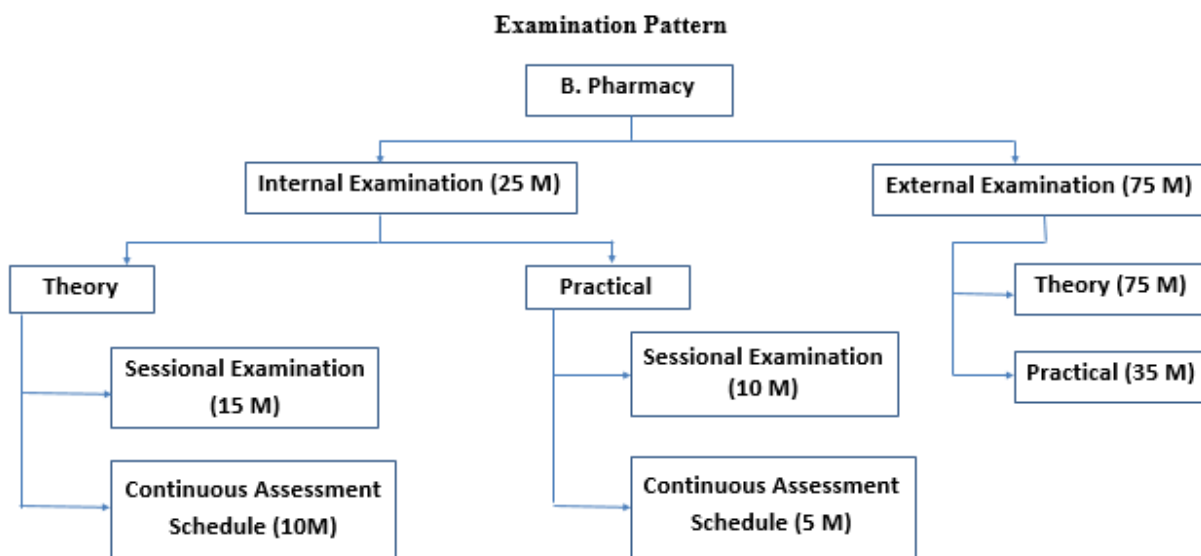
Examination Pattern

B. Pharmacy

Internal Examination (25 M)

External Examination (75 M)

Theory

Sessional Examination (15 M)

Continuous Assessment Schedule (10M)

Practical

Sessional Examination (10 M)

Continuous Assessment Schedule (5 M)

Theory (75 M)

Practical (35 M)